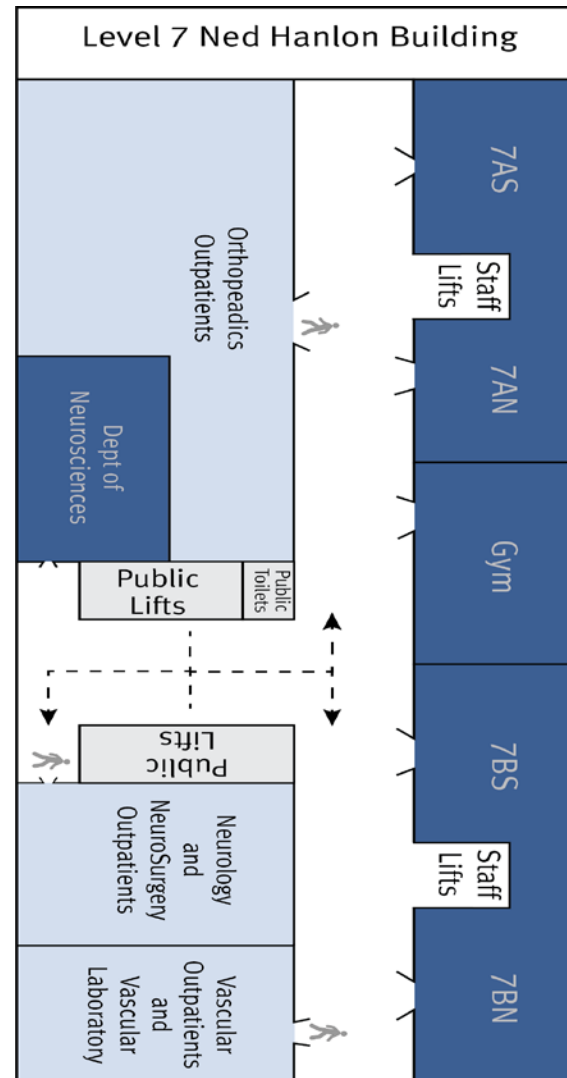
Level 7 Ned Hanlon Building

7AS

Staff Lifts

7AN

Gym

7BS

Staff Lifts

7BN

Orthopeadics Outpatients

Dept of Neurosciences

Public Lifts

Public Toilets

Public Lifts

Neurology and NeuroSurgery Outpatients

Vascular Outpatients and Vascular Laboratory